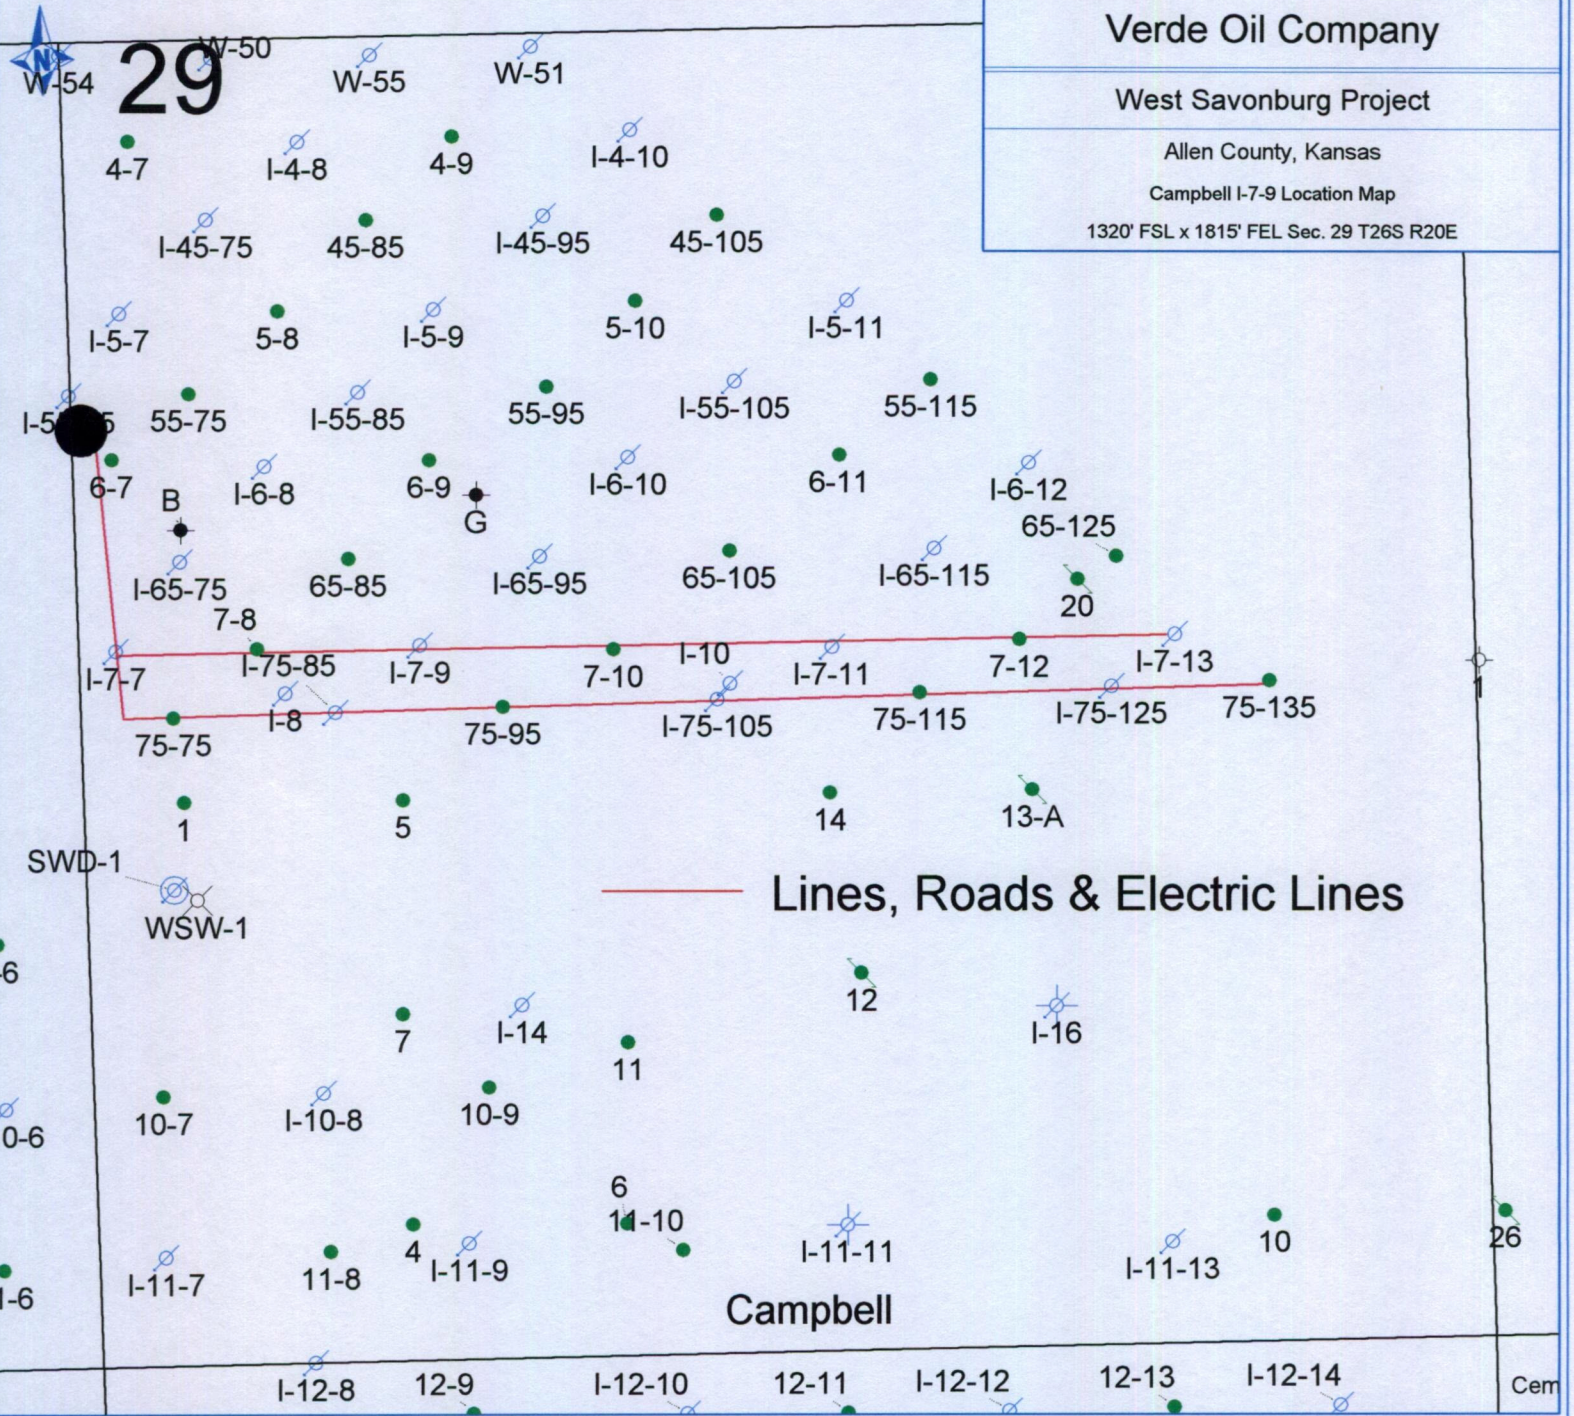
Verde Oil Company

West Savonburg Project

Allen County, Kansas

Campbell I-7-9 Location Map

1320' FSL x 1815' FEL Sec. 29 T26S R20E

N

29

W-54 W-50 W-55 W-51

4-7 I-4-8 4-9 I-4-10

I-45-75 45-85 I-45-95 45-105

I-5-7 5-8 I-5-9 5-10 I-5-11

I-5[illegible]5 55-75 I-55-85 55-95 I-55-105 55-115

6-7 I-6-8 6-9 I-6-10 6-11 I-6-12

B G

65-125

I-65-75 65-85 I-65-95 65-105 I-65-115 20

7-8

I-7-7 I-75-85 I-7-9 7-10 I-10 I-7-11 7-12 I-7-13

I-8 75-95 I-75-105 75-115 I-75-125 75-135

75-75

1 5 14 13-A

1

SWD-1

WSW-1

Lines, Roads & Electric Lines

-6

12 I-16

7 I-14 11

0-6 10-7 I-10-8 10-9

6

11-10

I-11-7 11-8 4 I-11-9 I-11-11 I-11-13 10 26

-6

Campbell

I-12-8 12-9 I-12-10 12-11 I-12-12 12-13 I-12-14 Cem